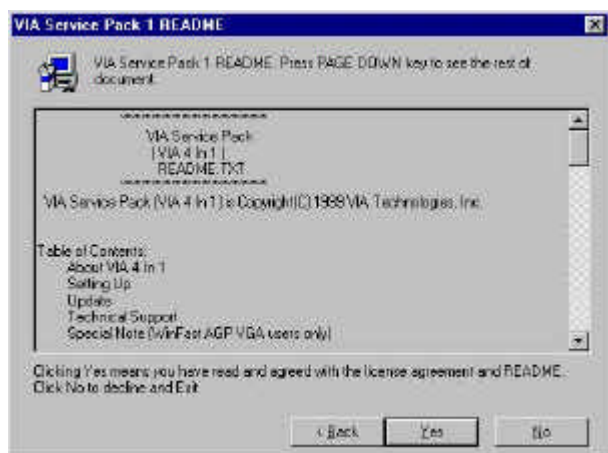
VIA Service Pack 1 README

VIA Service Pack 1 README. Press PAGE DOWN key to see the rest of document.

===============
VIA Service Pack
[VIA 4 In 1]
README.TXT
===============

VIA Service Pack [VIA 4 In 1] is Copyright (C) 1998 VIA Technologies, Inc.

Table of Contents:
About VIA 4 In 1
Setting Up
Update
Technical Support
Special Note (WinFast AGP VGA users only)

Clicking Yes means you have read and agreed with the license agreement and README. Click No to decline and Exit.

< Back
Yes
No